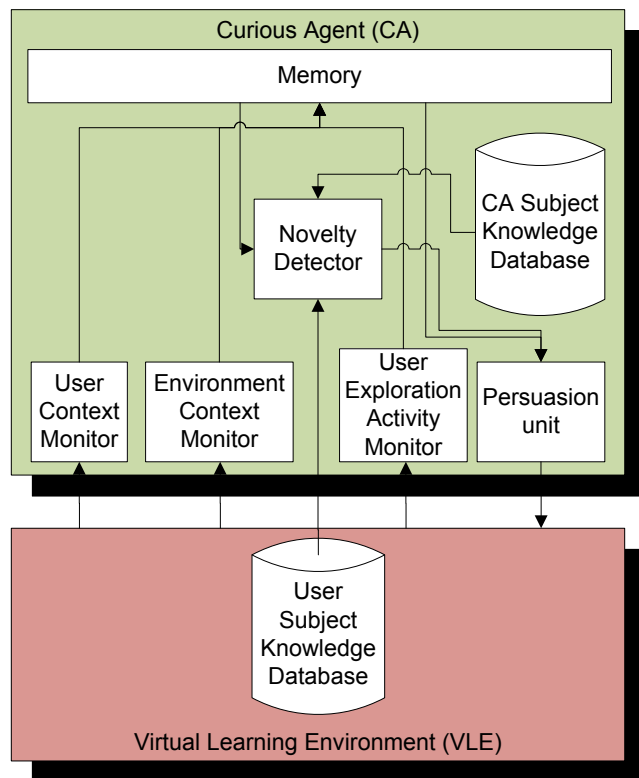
Curious Agent (CA)

Memory

CA Subject Knowledge Database

Novelty Detector

User Context Monitor

Environment Context Monitor

User Exploration Activity Monitor

Persuasion unit

User Subject Knowledge Database

Virtual Learning Environment (VLE)